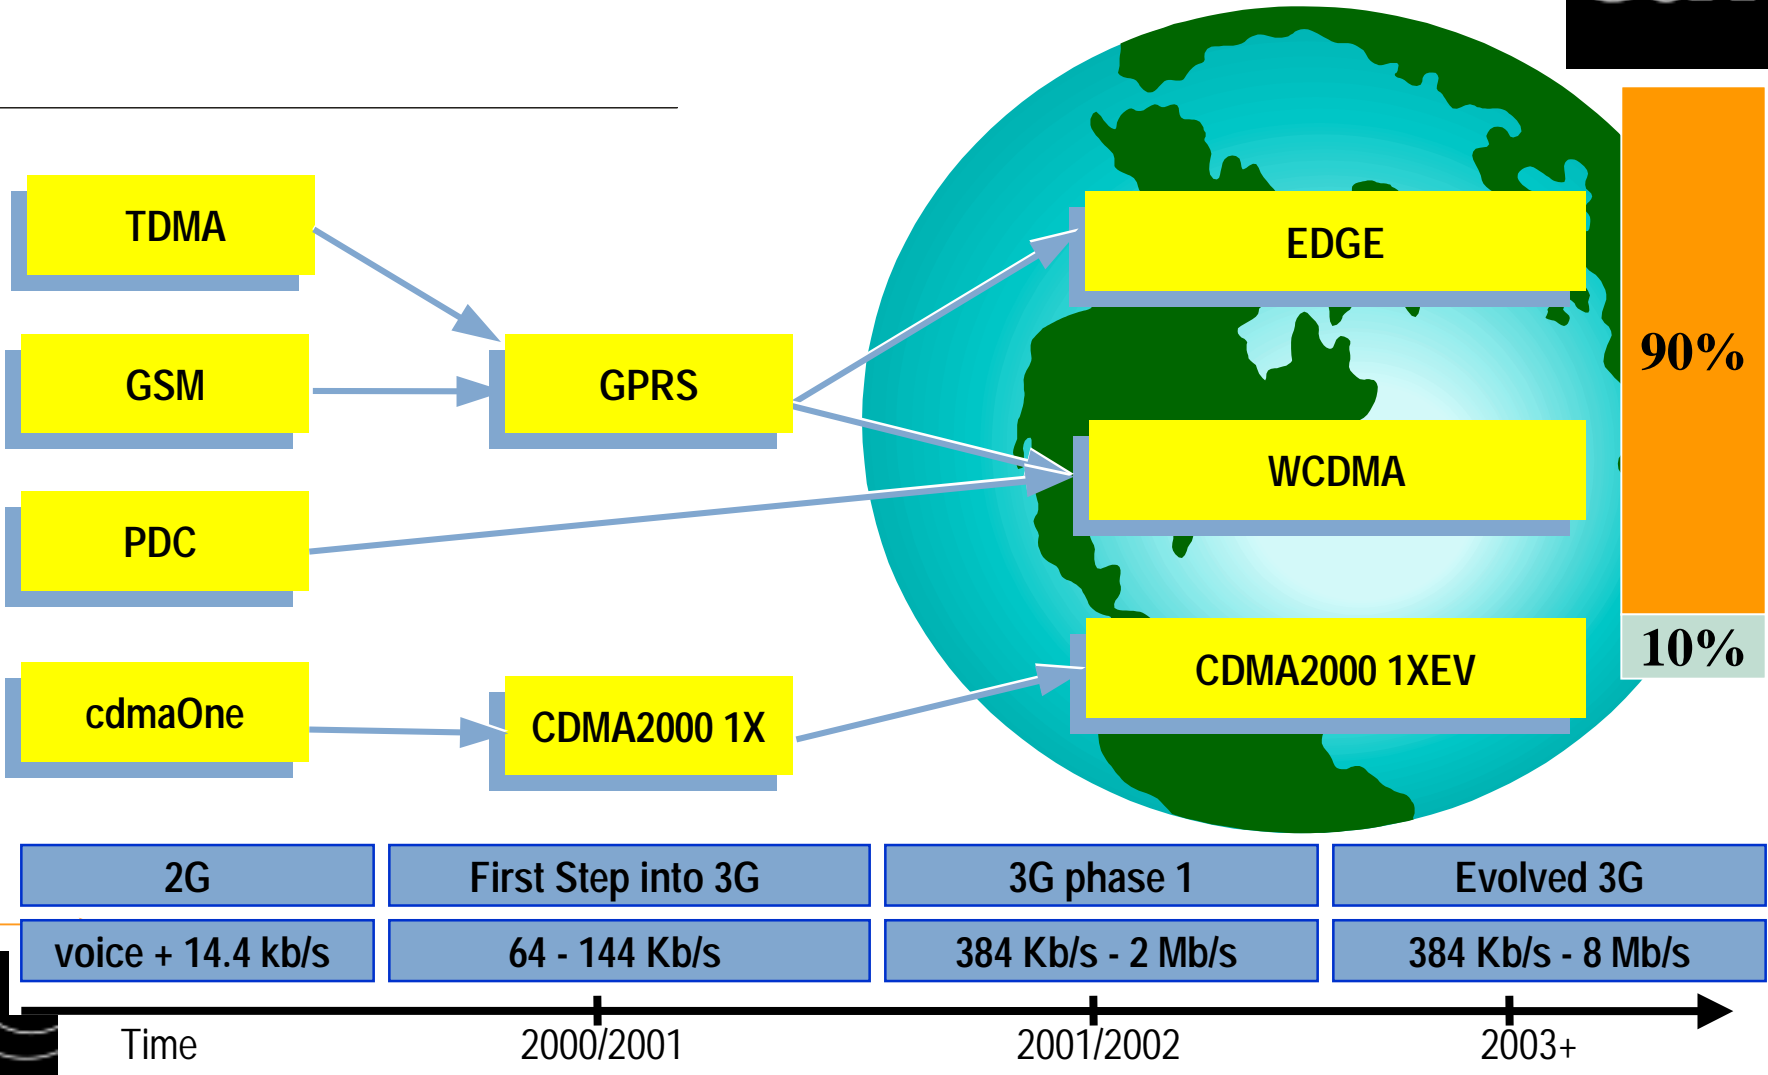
TDMA

GSM

PDC

cdmaOne

GPRS

CDMA2000 1X

EDGE

WCDMA

CDMA2000 1XEV

90%

10%

| 2G | First Step into 3G | 3G phase 1 | Evolved 3G |
|---|---|---|---|
| voice + 14.4 kb/s | 64 - 144 Kb/s | 384 Kb/s - 2 Mb/s | 384 Kb/s - 8 Mb/s |

Time 2000/2001 2001/2002 2003+